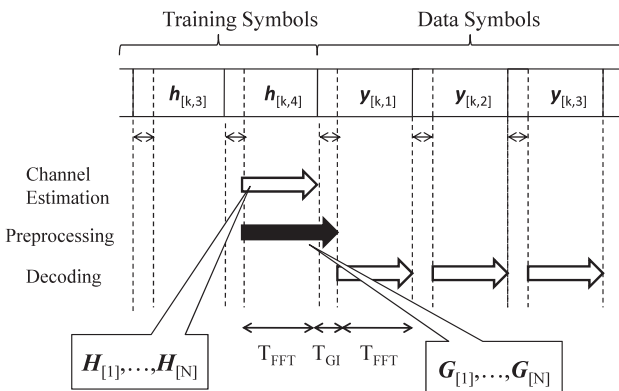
Training Symbols

Data Symbols

$\boldsymbol{h}_{[k,3]}$

$\boldsymbol{h}_{[k,4]}$

$\boldsymbol{y}_{[k,1]}$

$\boldsymbol{y}_{[k,2]}$

$\boldsymbol{y}_{[k,3]}$

Channel Estimation

Preprocessing

Decoding

$\boldsymbol{H}_{[1]},\ldots,\boldsymbol{H}_{[N]}$

$T_{FFT}$ $T_{GI}$ $T_{FFT}$

$\boldsymbol{G}_{[1]},\ldots,\boldsymbol{G}_{[N]}$